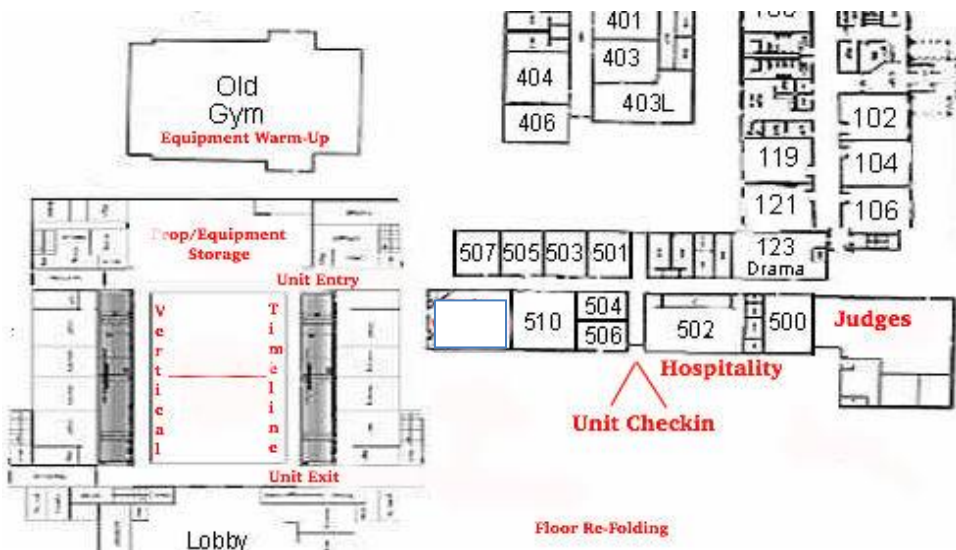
Old Gym
Equipment Warm-Up

401
403
404
403L
406

102
119
104
121
106

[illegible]rop/Equipment Storage

Unit Entry

507 505 503 501

123 Drama

V e r t i c a l

T i m e l i n e

510
504
506
502
500

Judges

Hospitality

Unit Checkin

Unit Exit

Lobby

Floor Re-Folding